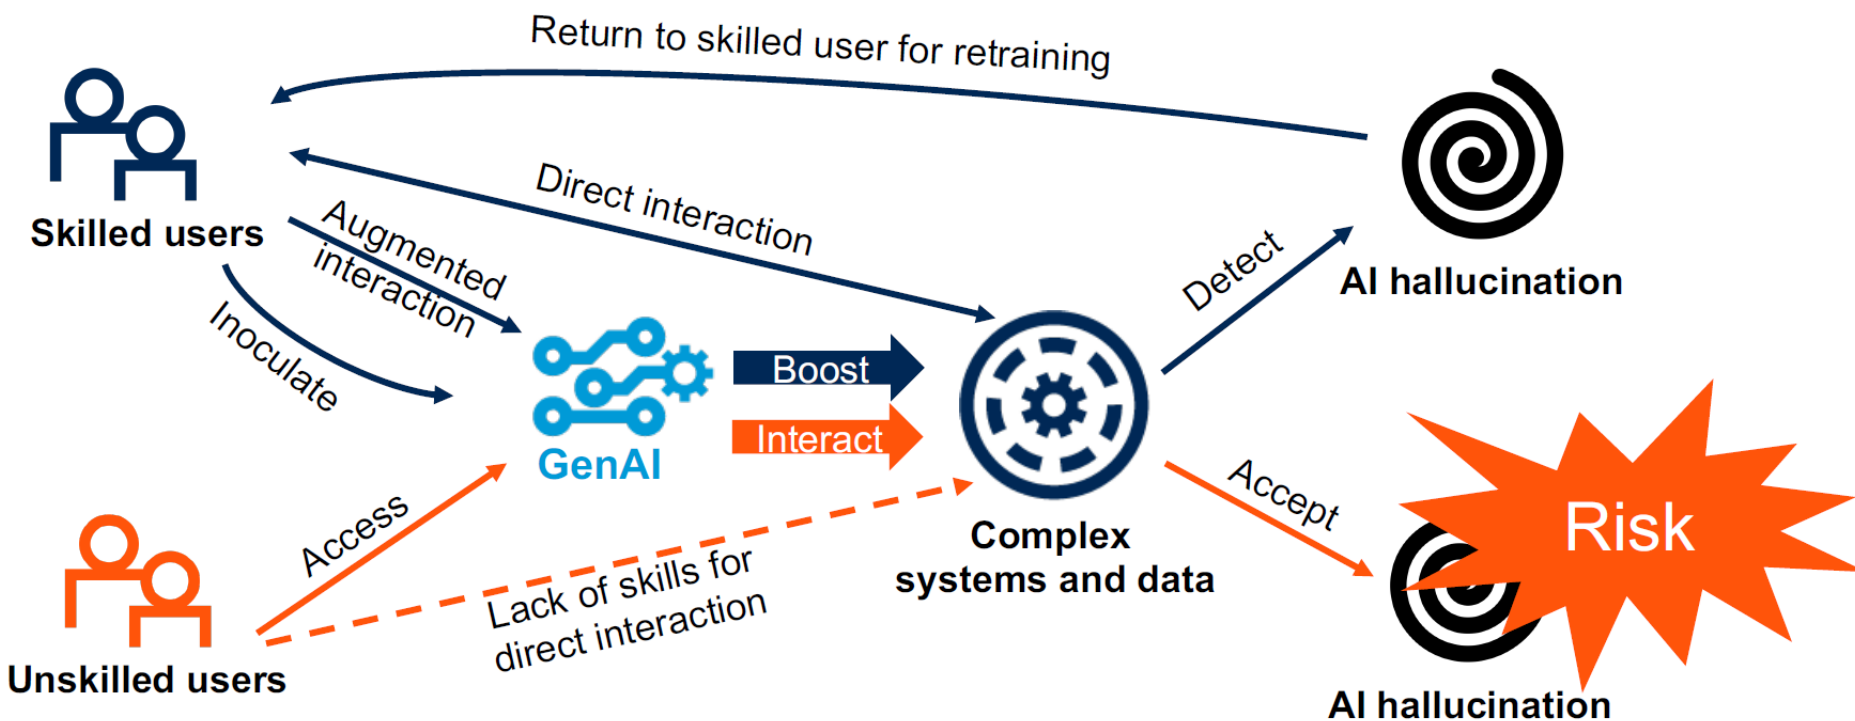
Return to skilled user for retraining

Skilled users

Direct interaction

Augmented interaction

Inoculate

GenAI

Boost

Interact

Complex systems and data

Detect

AI hallucination

Accept

Risk

AI hallucination

Unskilled users

Access

Lack of skills for direct interaction